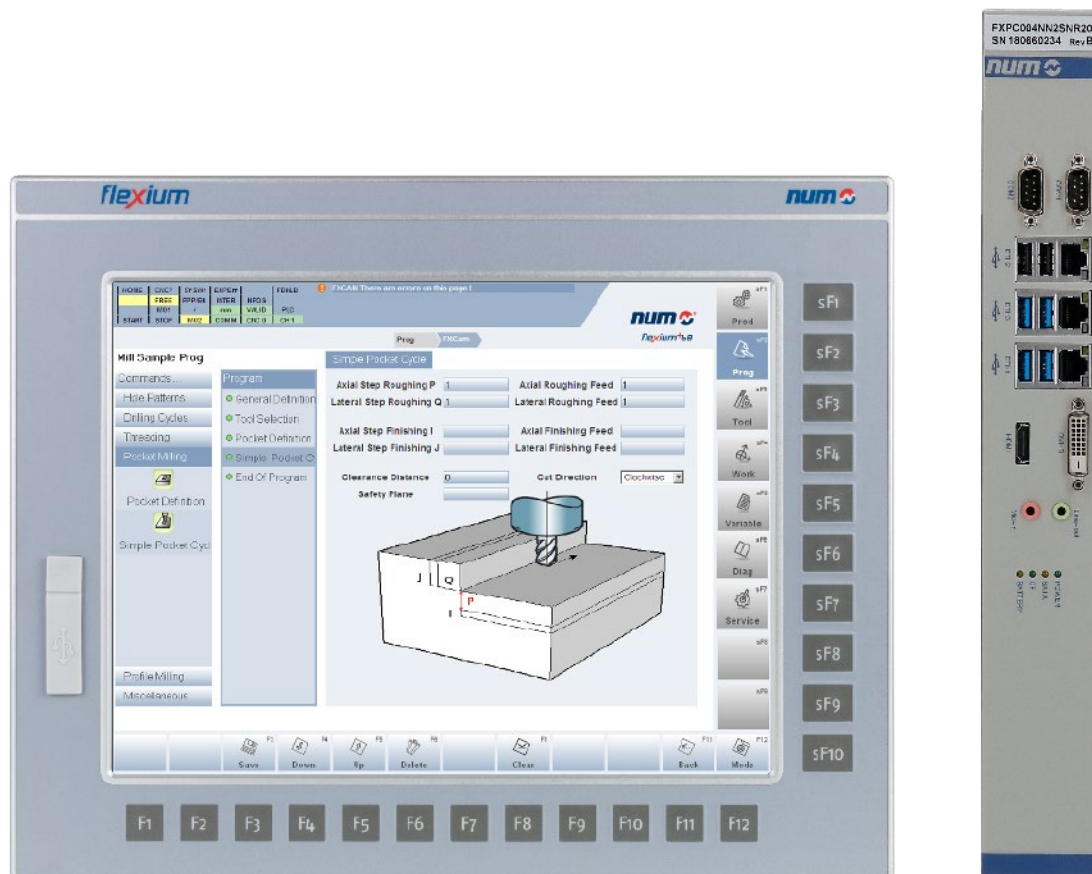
flexium

num

| HOME | CNC? | SYSMP | EXPErr | | FEHLD |
|---|---|---|---|---|---|
| | FREE | FPP/PR | INTER | HFOS | |
| | M01 | / | mm | VALID | PLD |
| START | STOP | M02 | COMM | CNC 0 | CH 1 |

FXCAM There are errors on this page!

num
flexium+ 68

Prog
FXCam

Mill Sample Prog

Commands...
Hole Patterns
Drilling Cycles
Threading
Pocket Milling
Pocket Definition
Simple Pocket Cycl
Profile Milling
Miscellaneous

Program
General Definition
Tool Selection
Pocket Definition
Simple Pocket C
End Of Program

Simple Pocket Cycle

Axial Step Roughing P 1
Lateral Step Roughing Q 1
Axial Roughing Feed 1
Lateral Roughing Feed 1
Axial Step Finishing I
Lateral Step Finishing J
Axial Finishing Feed
Lateral Finishing Feed
Clearance Distance 0
Safety Plane
Cut Direction Clockwise

J Q P I

sF1 Prod
sF2 Prog
sF3 Tool
sF4 Work
sF5 Variable
sF6 Diag
sF7 Service
sF8
sF9

F3 Save
F4 Down
F5 Up
F6 Delete
F9 Clear
F11 Back
F12 Mode

sF1
sF2
sF3
sF4
sF5
sF6
sF7
sF8
sF9
sF10

F1 F2 F3 F4 F5 F6 F7 F8 F9 F10 F11 F12

FXPC004NN2SNR20
SN 180660234 Rev B

num